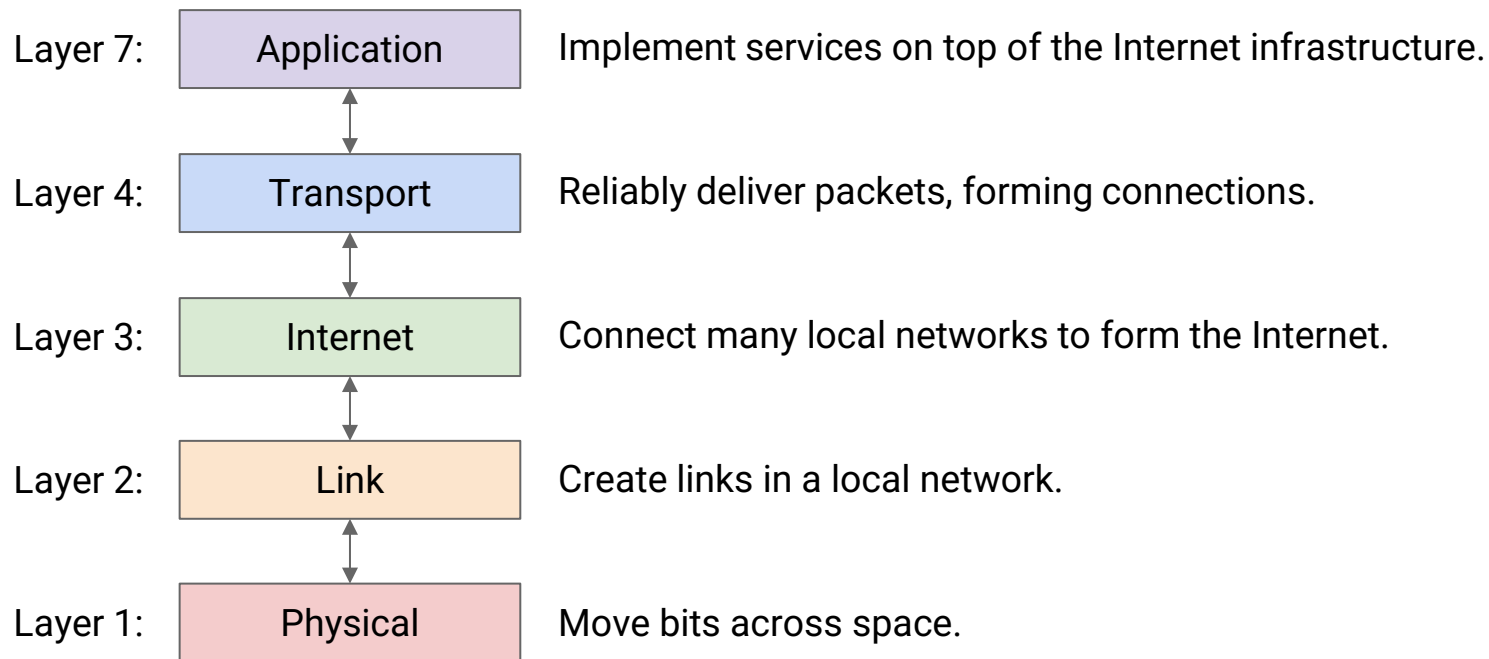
Layer 7: Application Implement services on top of the Internet infrastructure.

Layer 4: Transport Reliably deliver packets, forming connections.

Layer 3: Internet Connect many local networks to form the Internet.

Layer 2: Link Create links in a local network.

Layer 1: Physical Move bits across space.